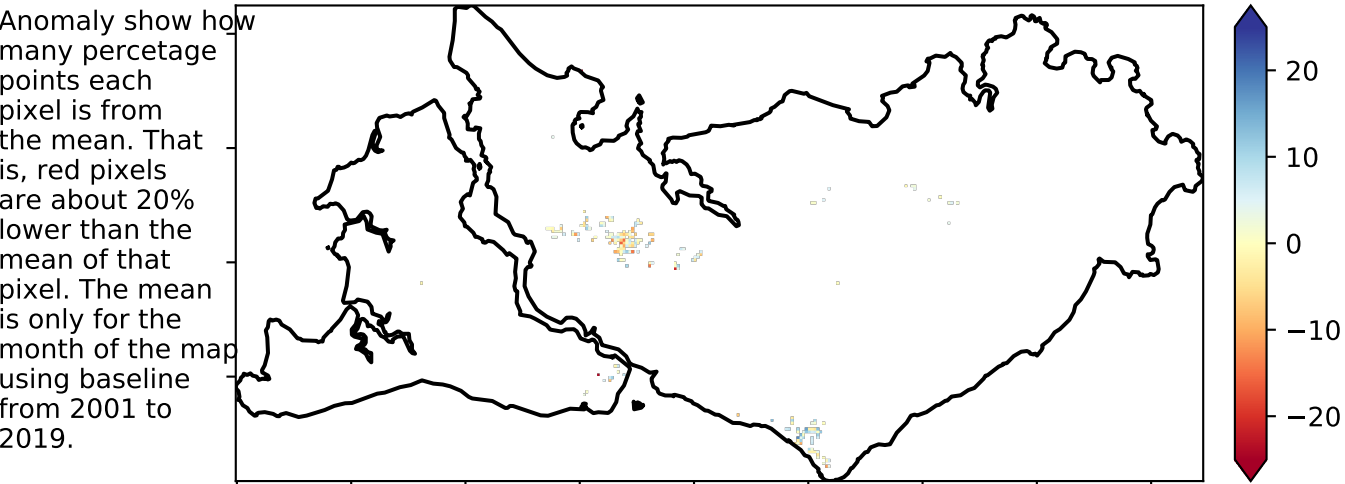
Anomaly show how many percetage points each pixel is from the mean. That is, red pixels are about 20% lower than the mean of that pixel. The mean is only for the month of the map using baseline from 2001 to 2019.

20
10
0
−10
−20